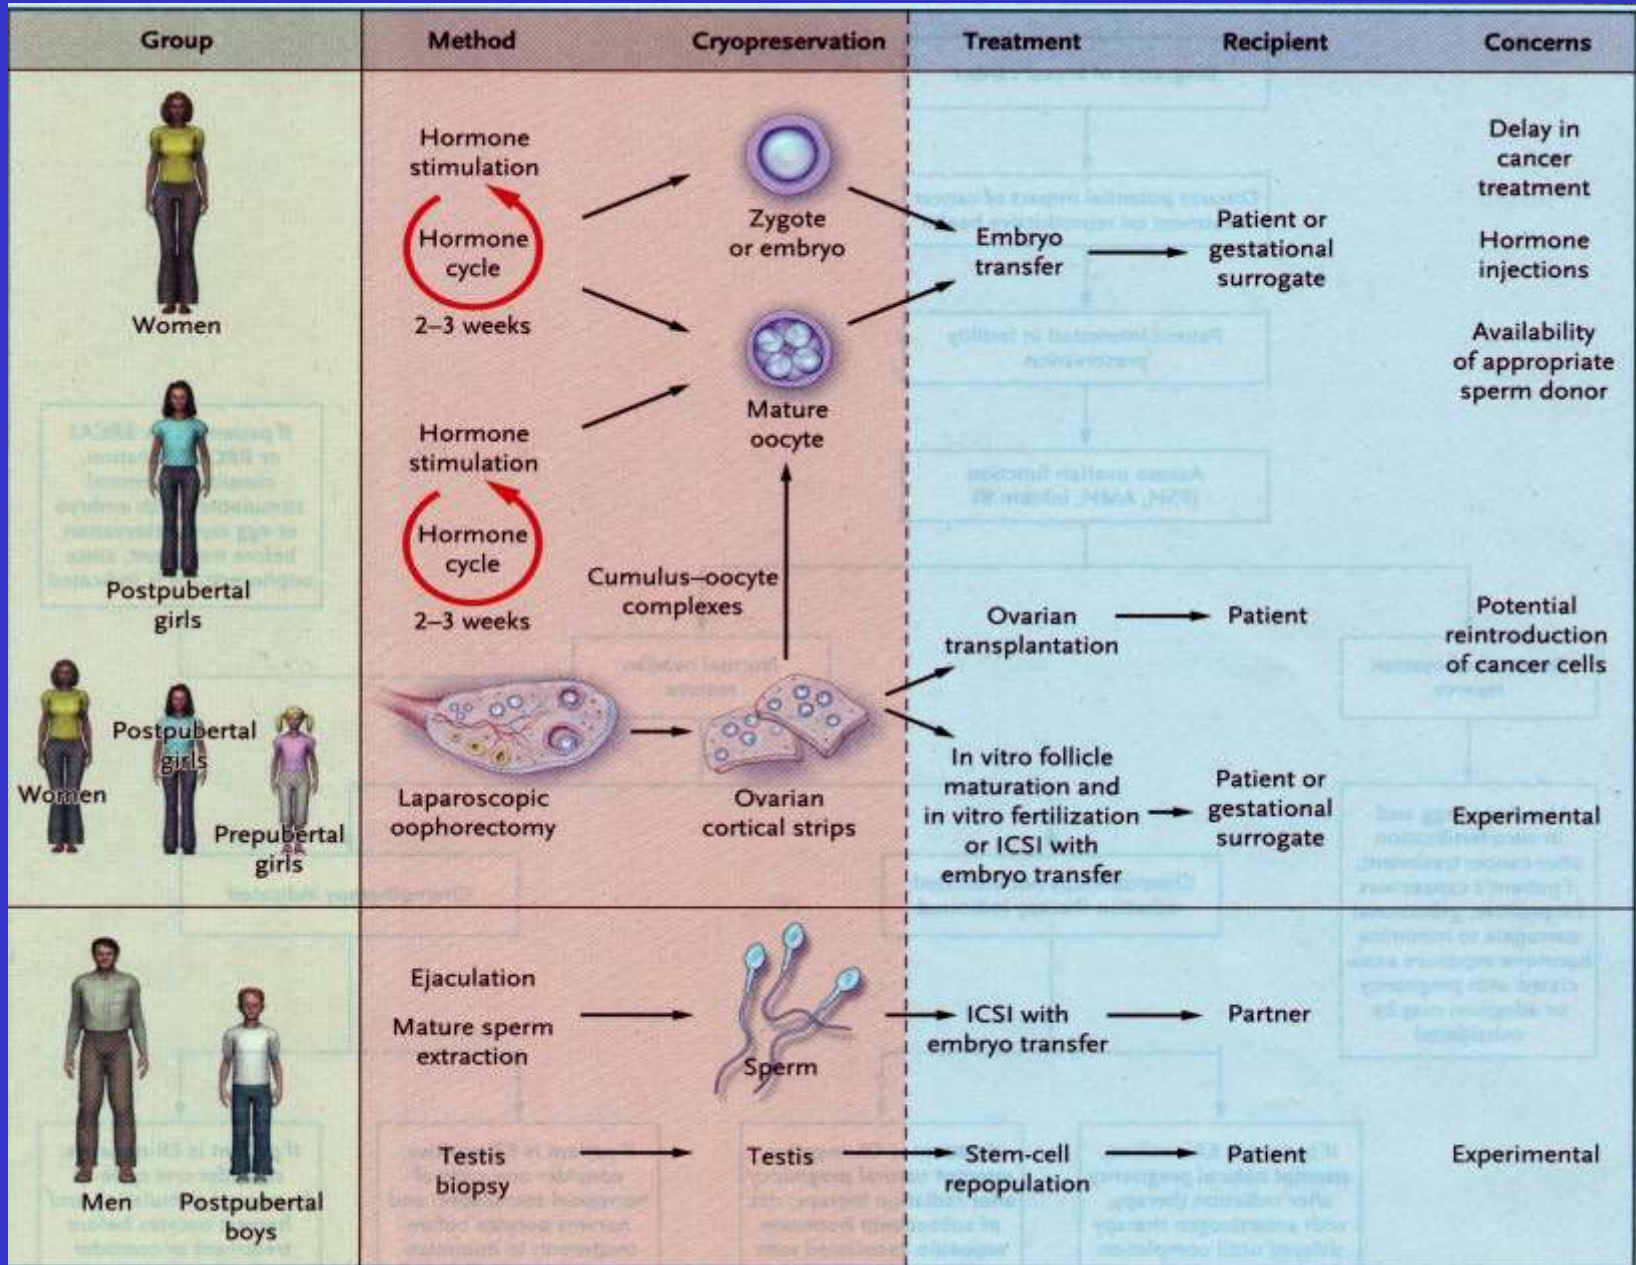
| Group | Method | Cryopreservation | Treatment | Recipient | Concerns |
|---|---|---|---|---|---|
| Women<br>Postpubertal girls | Hormone stimulation<br>Hormone cycle<br>2–3 weeks<br>Hormone stimulation<br>Hormone cycle<br>2–3 weeks | Zygote or embryo<br>Mature oocyte | Embryo transfer | Patient or gestational surrogate | Delay in cancer treatment<br>Hormone injections<br>Availability of appropriate sperm donor |
| Women<br>Postpubertal girls<br>Prepubertal girls | Laparoscopic oophorectomy | Cumulus–oocyte complexes<br>Ovarian cortical strips | Ovarian transplantation | Patient | Potential reintroduction of cancer cells |
| | | | In vitro follicle maturation and in vitro fertilization or ICSI with embryo transfer | Patient or gestational surrogate | Experimental |
| Men<br>Postpubertal boys | Ejaculation<br>Mature sperm extraction | Sperm | ICSI with embryo transfer | Partner | |
| | Testis biopsy | Testis | Stem-cell repopulation | Patient | Experimental |